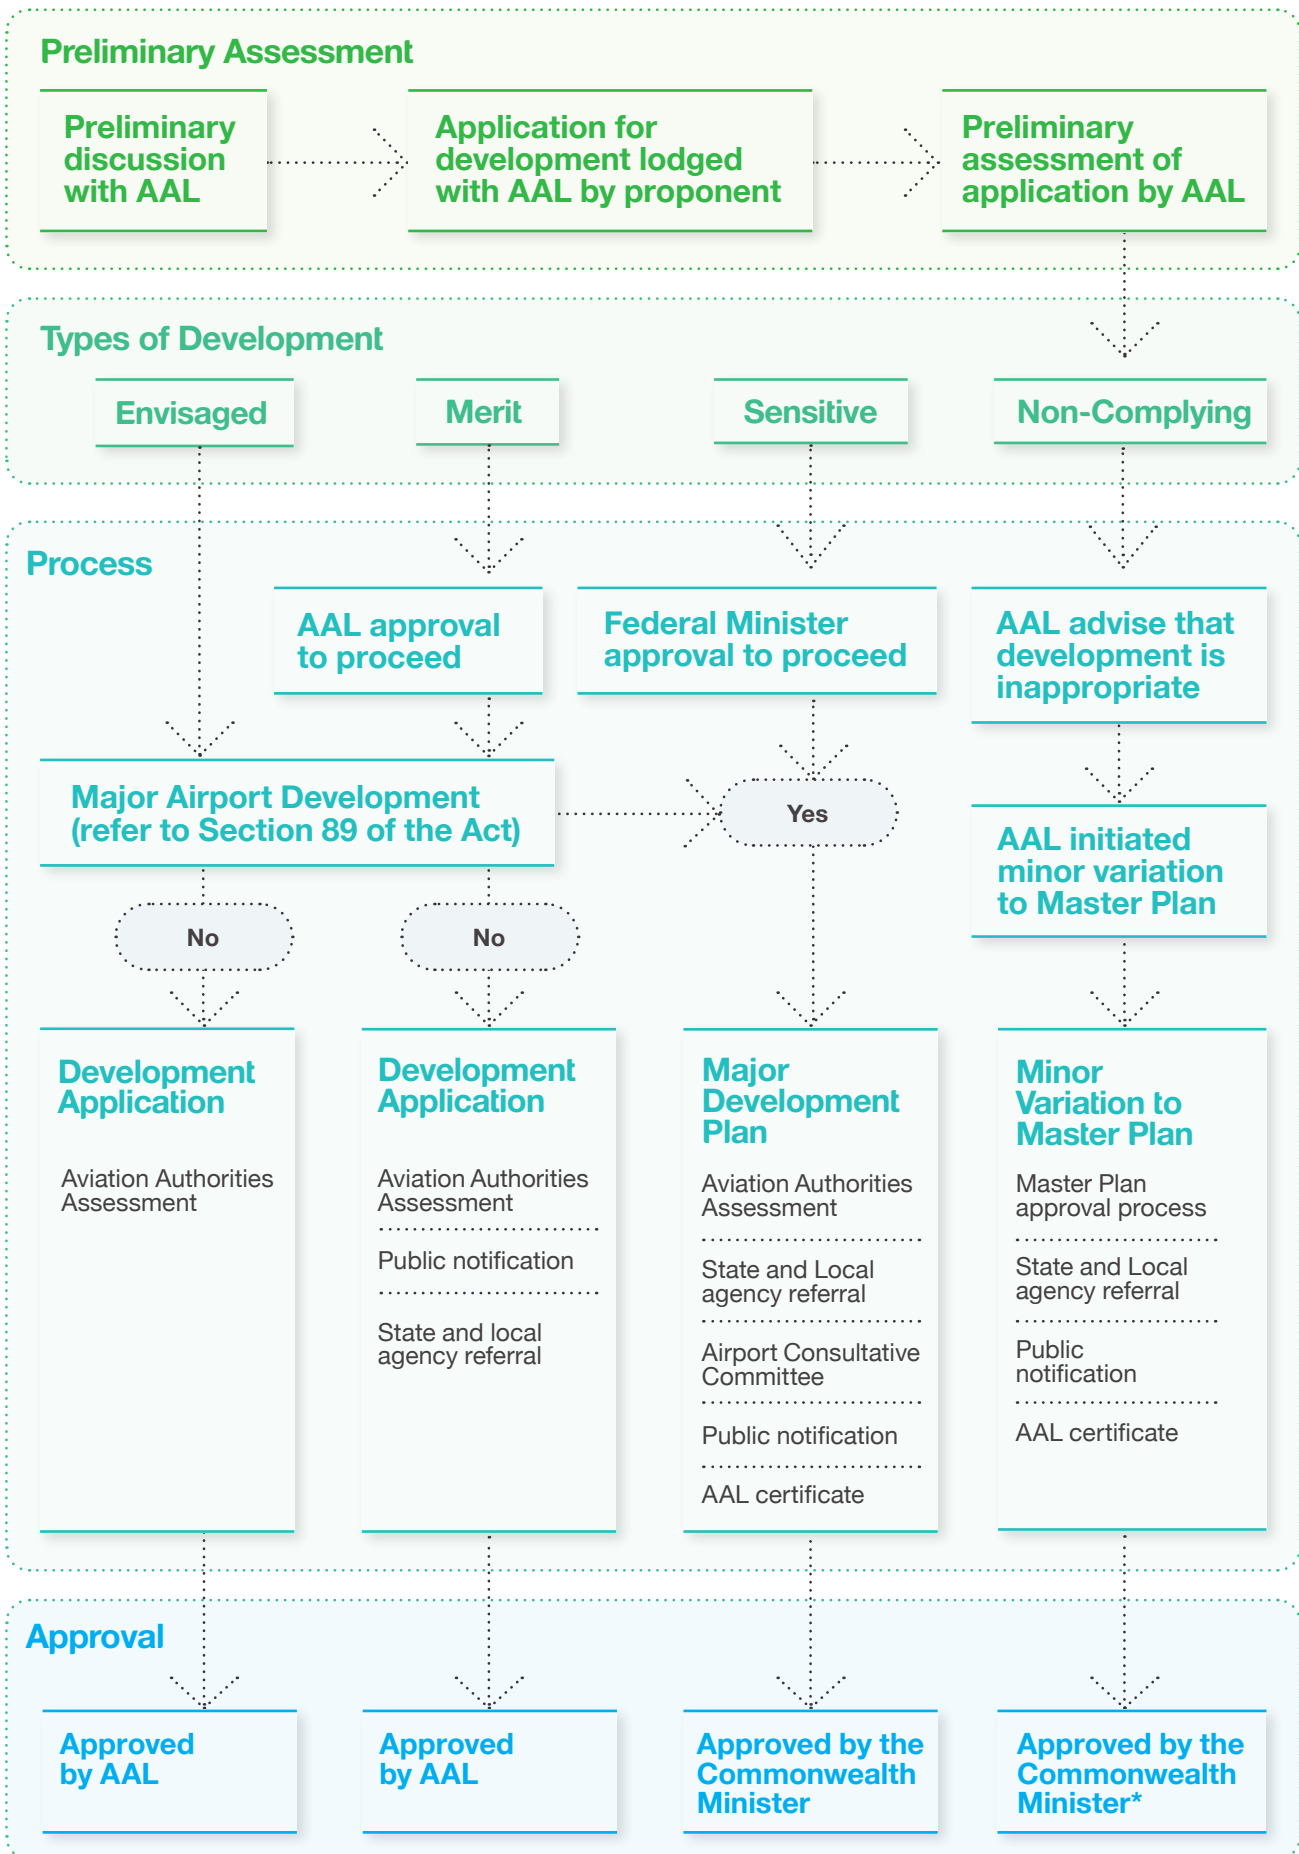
Preliminary Assessment

Preliminary discussion with AAL

Application for development lodged with AAL by proponent

Preliminary assessment of application by AAL

Types of Development

Envisaged

Merit

Sensitive

Non-Complying

Process

AAL approval to proceed

Federal Minister approval to proceed

AAL advise that development is inappropriate

Major Airport Development (refer to Section 89 of the Act)

Yes

AAL initiated minor variation to Master Plan

No

No

Development Application

Aviation Authorities Assessment

Development Application

Aviation Authorities Assessment

Public notification

State and local agency referral

Major Development Plan

Aviation Authorities Assessment

State and Local agency referral

Airport Consultative Committee

Public notification

AAL certificate

Minor Variation to Master Plan

Master Plan approval process

State and Local agency referral

Public notification

AAL certificate

Approval

Approved by AAL

Approved by AAL

Approved by the Commonwealth Minister

Approved by the Commonwealth Minister*